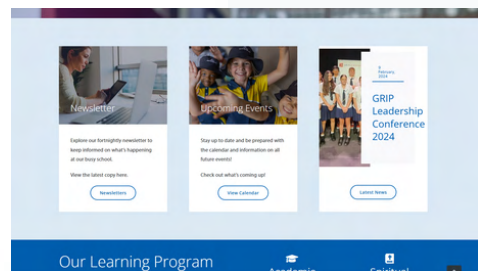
Newsletter

Explore our fortnightly newsletter to keep informed on what's happening at our busy school.

View the latest copy here.

Newsletters

Upcoming Events

Stay up to date and be prepared with the calendar and information on all future events!

Check out what's coming up!

View Calendar

8 February 2024

GRIP Leadership Conference 2024

Latest News

Our Learning Program

Academic

Spiritual